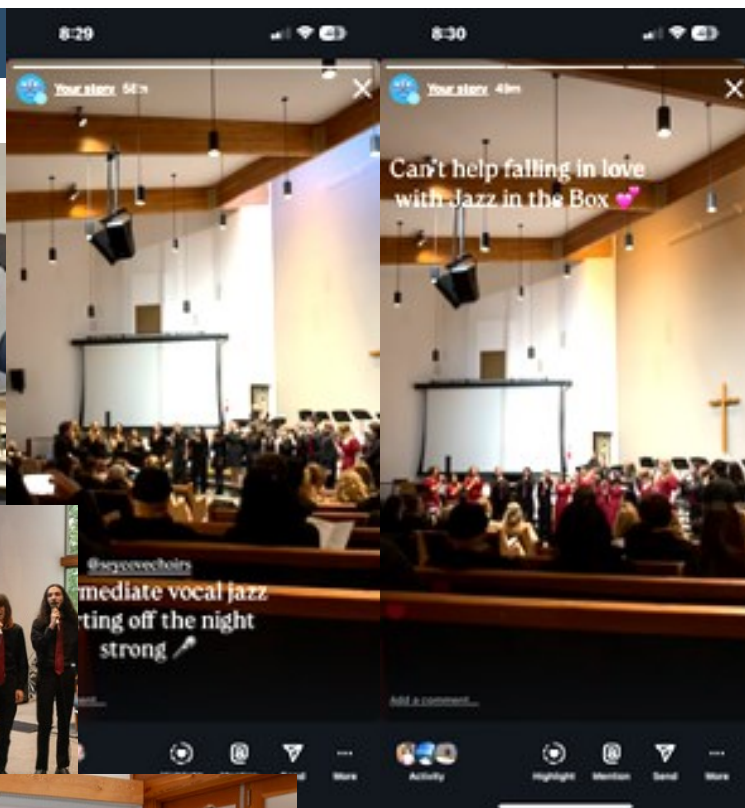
8:29

Your story 58m

@seycovechoirs
mediate vocal jazz
ting off the night
strong 🎤

More

8:30

Your story 49m

Can't help falling in love with Jazz in the Box 💕

Add a comment...

Activity
Highlight
Mention
Send
More